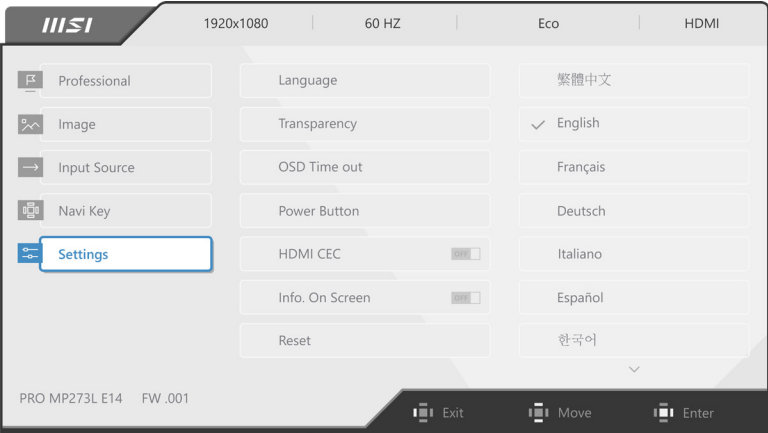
MSI

1920x1080 | 60 HZ | Eco | HDMI

Professional
Image
Input Source
Navi Key
Settings

Language
Transparency
OSD Time out
Power Button
HDMI CEC OFF
Info. On Screen OFF
Reset

繁體中文
English
Français
Deutsch
Italiano
Español
한국어

PRO MP273L E14 FW .001

Exit
Move
Enter